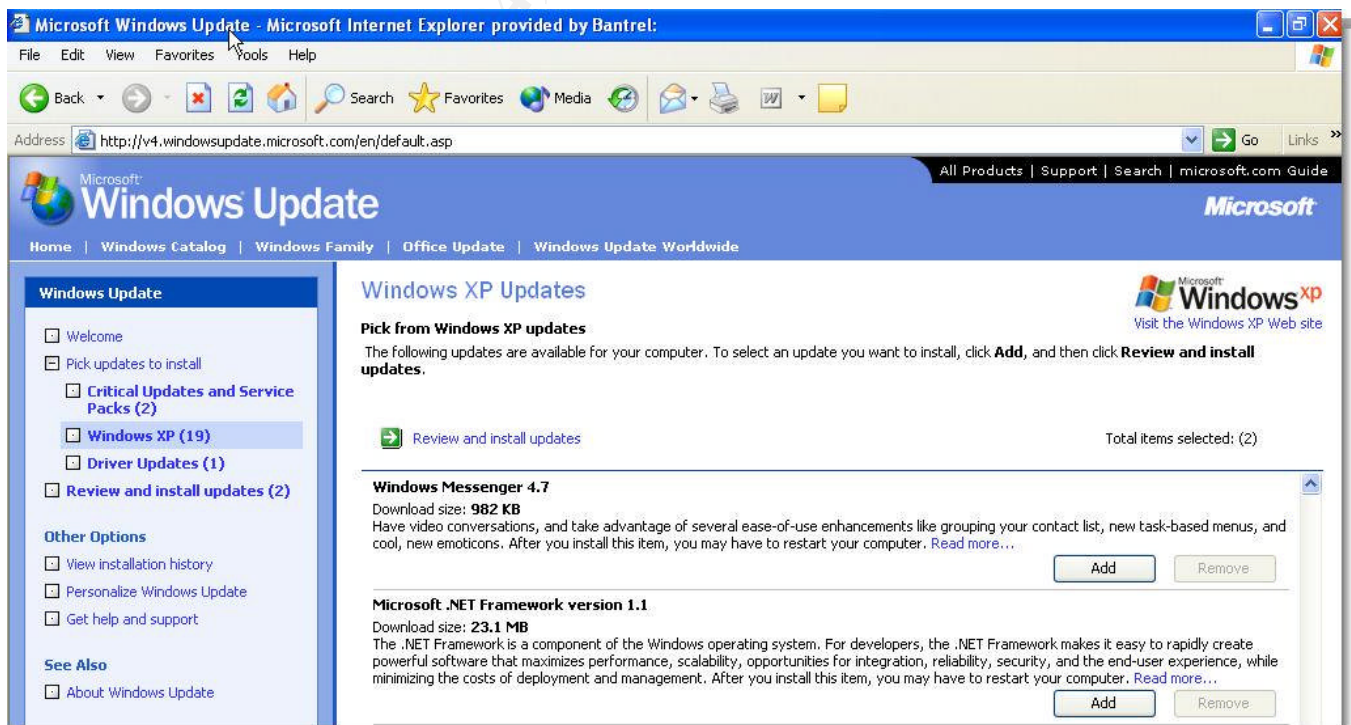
Microsoft Windows Update - Microsoft Internet Explorer provided by Bantrel:

File Edit View Favorites Tools Help

Back Search Favorites Media

Address http://v4.windowsupdate.microsoft.com/en/default.asp Go Links

All Products | Support | Search | microsoft.com Guide

Microsoft Windows Update

Microsoft

Home | Windows Catalog | Windows Family | Office Update | Windows Update Worldwide

Windows Update

Welcome

Pick updates to install

Critical Updates and Service Packs (2)

Windows XP (19)

Driver Updates (1)

Review and install updates (2)

Other Options

View installation history

Personalize Windows Update

Get help and support

See Also

About Windows Update

Windows XP Updates

Microsoft Windows xp

Visit the Windows XP Web site

Pick from Windows XP updates

The following updates are available for your computer. To select an update you want to install, click **Add**, and then click **Review and install updates**.

Review and install updates

Total items selected: (2)

**Windows Messenger 4.7**

Download size: **982 KB**

Have video conversations, and take advantage of several ease-of-use enhancements like grouping your contact list, new task-based menus, and cool, new emoticons. After you install this item, you may have to restart your computer. Read more...

Add Remove

**Microsoft .NET Framework version 1.1**

Download size: **23.1 MB**

The .NET Framework is a component of the Windows operating system. For developers, the .NET Framework makes it easy to rapidly create powerful software that maximizes performance, scalability, opportunities for integration, reliability, security, and the end-user experience, while minimizing the costs of deployment and management. After you install this item, you may have to restart your computer. Read more...

Add Remove